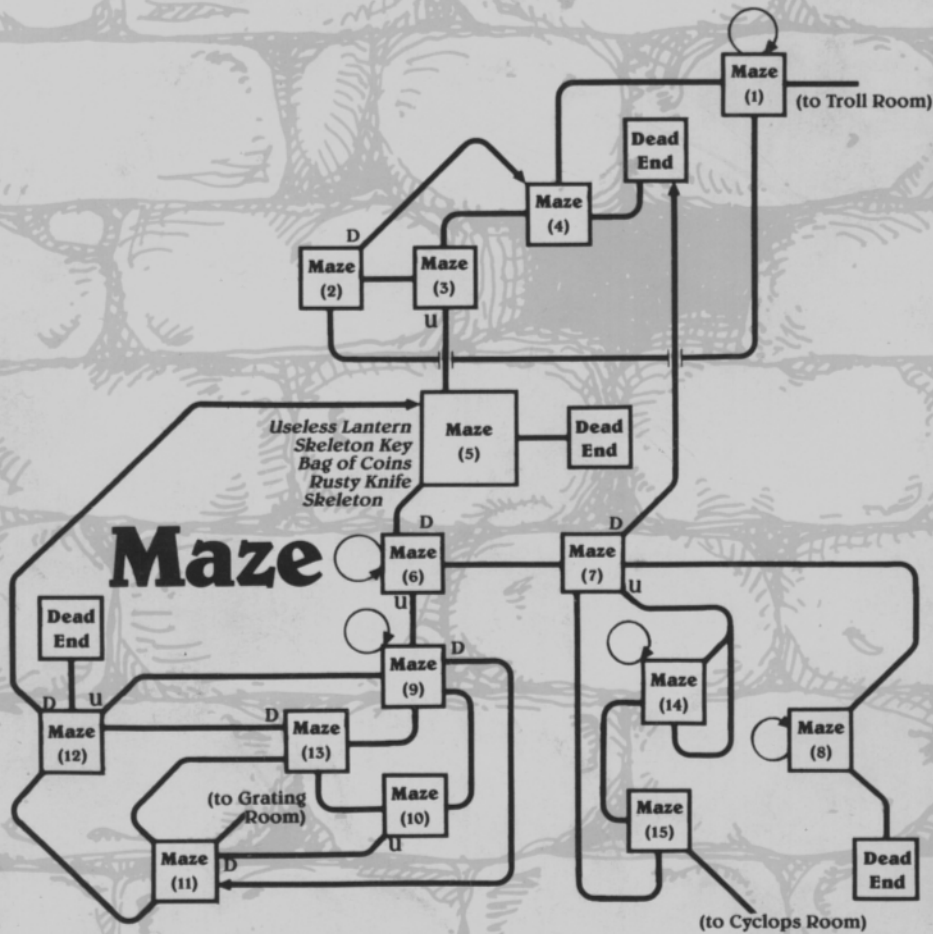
Maze (1)
(to Troll Room)

Dead End

Maze (4)

D

Maze (2)

Maze (3)

U

Useless Lantern
Skeleton Key
Bag of Coins
Rusty Knife
Skeleton

Maze (5)

Dead End

Maze

D

Maze (6)

U

D

Maze (7)

U

Dead End

Maze (9)

D

D

U

Maze (12)

D

Maze (13)

Maze (14)

Maze (8)

(to Grating Room)

Maze (10)

U

Maze (11)

D

Maze (15)

Dead End

(to Cyclops Room)